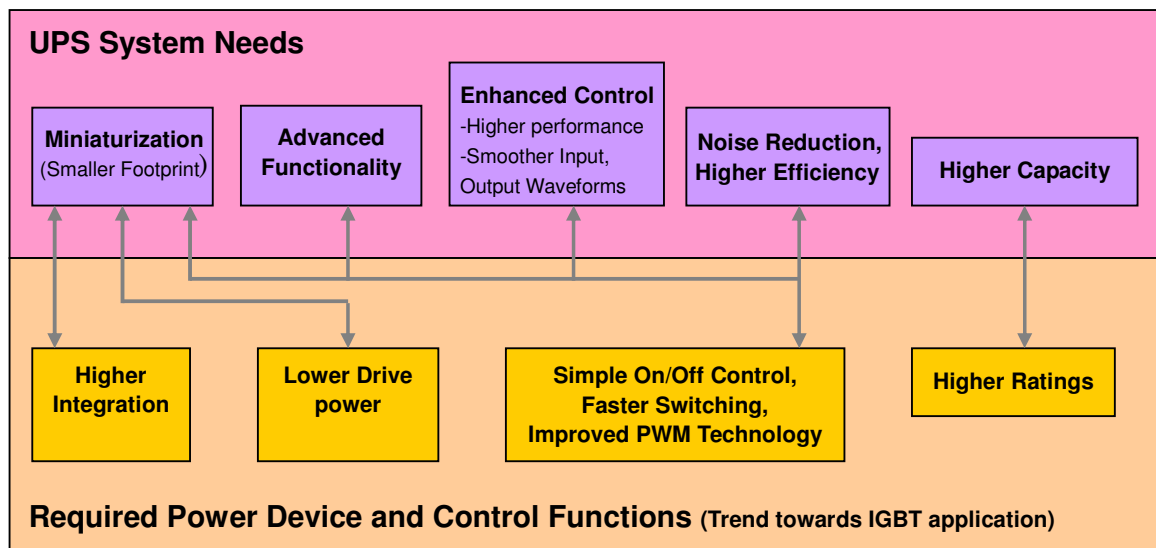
UPS System Needs

Miniaturization
(Smaller Footprint)

Advanced Functionality

Enhanced Control
-Higher performance
-Smoother Input, Output Waveforms

Noise Reduction, Higher Efficiency

Higher Capacity

Higher Integration

Lower Drive power

Simple On/Off Control, Faster Switching, Improved PWM Technology

Higher Ratings

Required Power Device and Control Functions (Trend towards IGBT application)